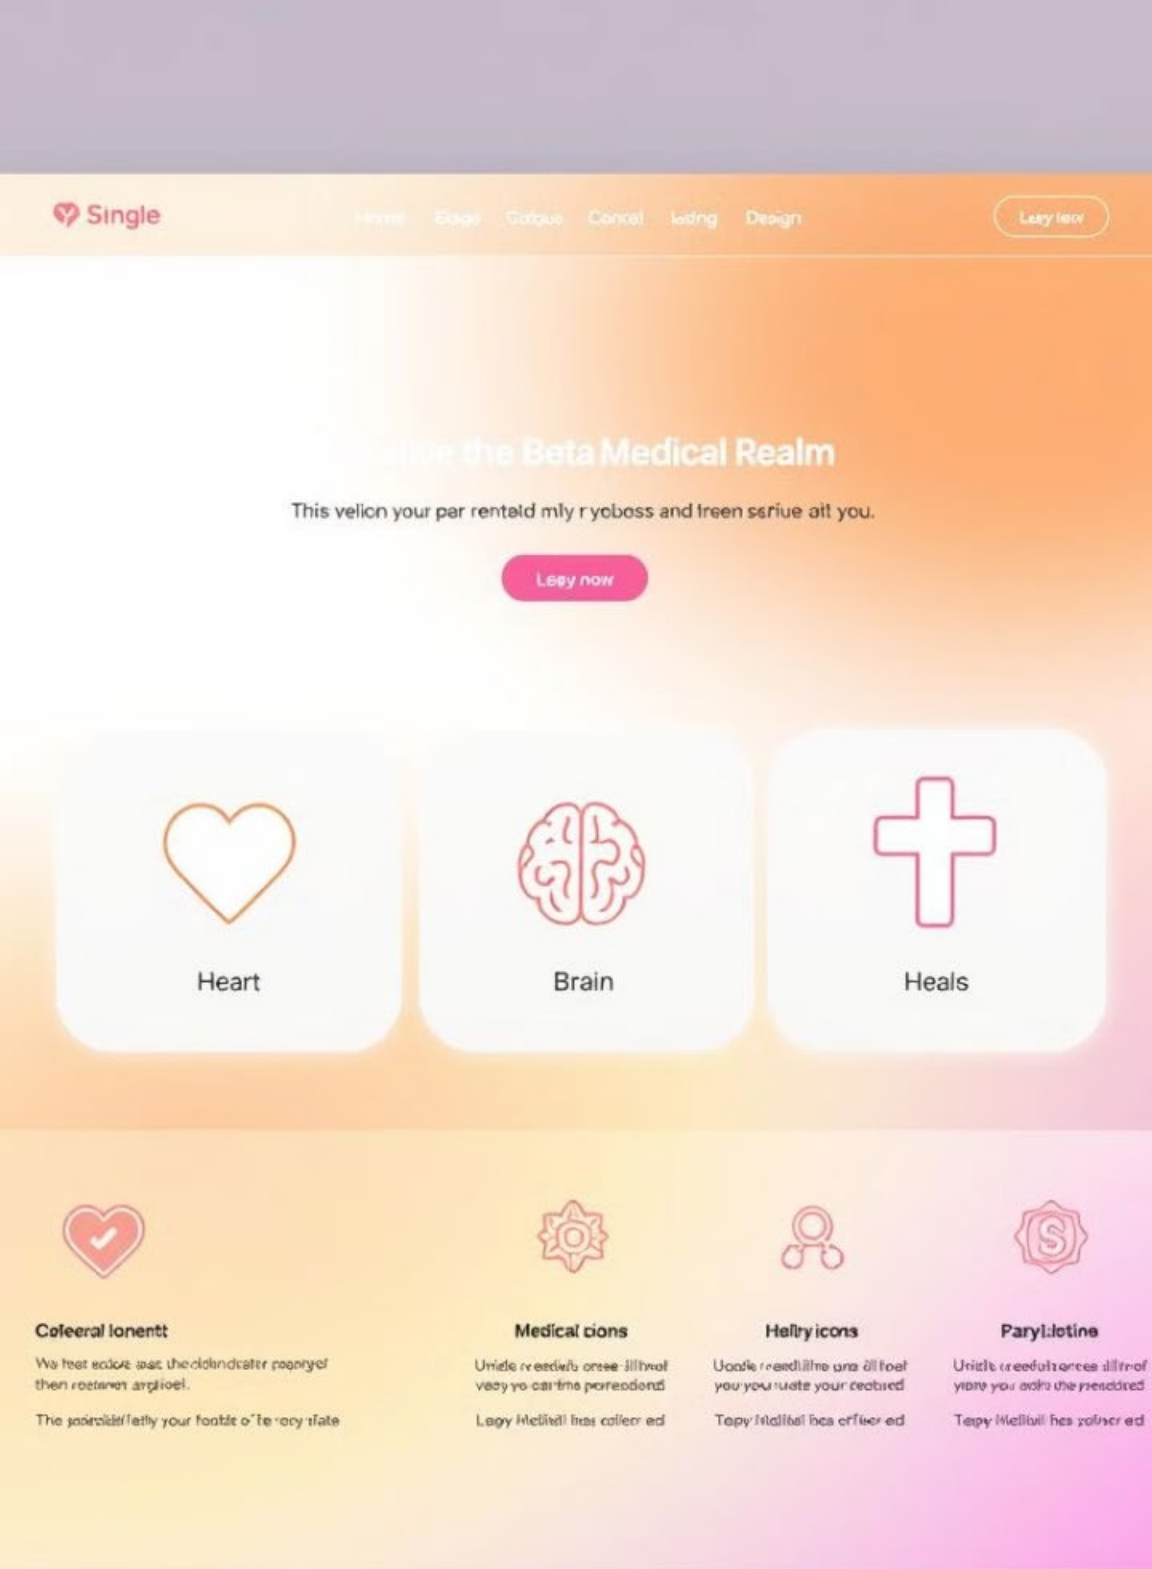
Single

Home Blogs Catalogue Contact lading Design

Leay lore

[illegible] the Beta Medical Realm

This velion your par rentald mly r yoboss and treen sariue ait you.

Leey now

Heart

Brain

Heals

Coleeral lonentt

We feet eclore pat the cldndrater paaryel then roetaren arplioel.

The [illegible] your foatle o'fe ecy tlate

Medical cions

Uniele readels ortee illtvel veey yo carlina poreodond

Leay Melitall has collerr ed

Helfry icons

Uocde reediline una ill toel you you ruate your ceotised

Tepy Mialital hes erffeer ed

Parylilotine

Unietc creedulsonces illtrof yore you aoh the prendded

Tepy Melliall hes yolner ed